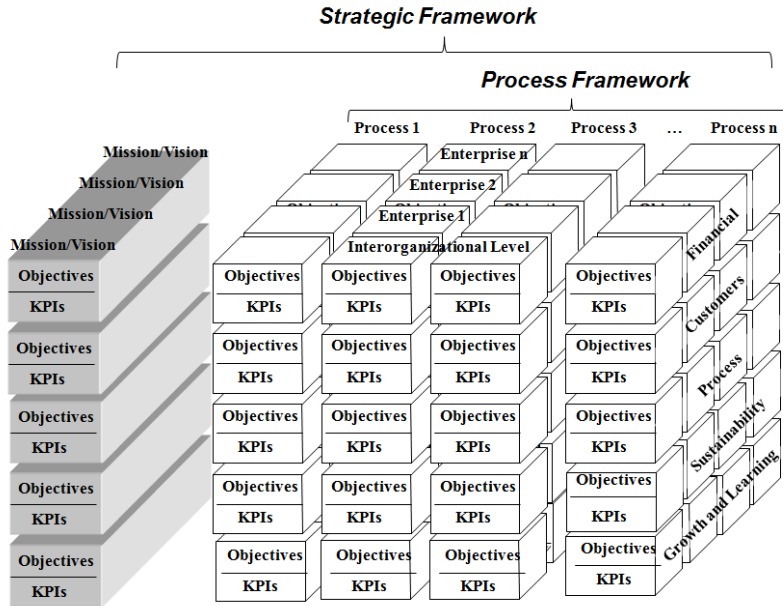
Strategic Framework

Process Framework

Process 1 Process 2 Process 3 … Process n

Mission/Vision
Mission/Vision
Mission/Vision
Mission/Vision

Enterprise n
Enterprise 2
Enterprise 1
Interorganizational Level

Objectives
KPIs
Objectives
KPIs
Objectives
KPIs
Objectives
KPIs
Objectives
KPIs

| Objectives KPIs | Objectives KPIs | Objectives KPIs | Objectives KPIs |
|---|---|---|---|
| Objectives KPIs | Objectives KPIs | Objectives KPIs | Objectives KPIs |
| Objectives KPIs | Objectives KPIs | Objectives KPIs | Objectives KPIs |
| Objectives KPIs | Objectives KPIs | Objectives KPIs | Objectives KPIs |
| Objectives KPIs | Objectives KPIs | Objectives KPIs | Objectives KPIs |

Financial
Customers
Process
Sustainability
Growth and Learning